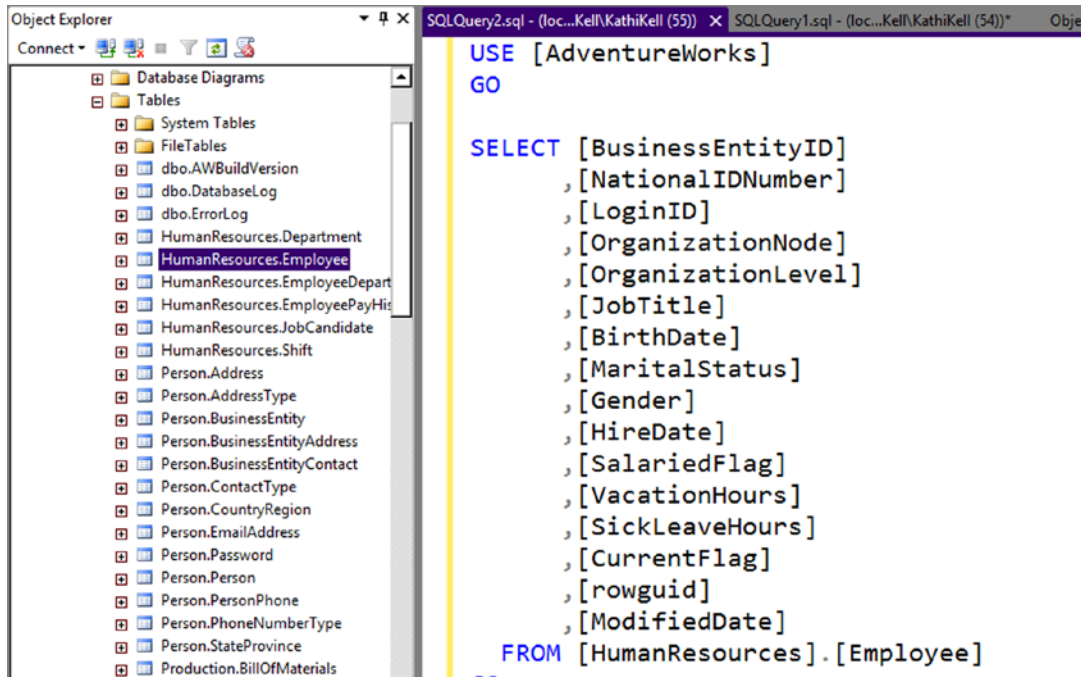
Object Explorer
Connect

Database Diagrams
Tables
System Tables
FileTables
dbo.AWBuildVersion
dbo.DatabaseLog
dbo.ErrorLog
HumanResources.Department
HumanResources.Employee
HumanResources.EmployeeDepart
HumanResources.EmployeePayHis
HumanResources.JobCandidate
HumanResources.Shift
Person.Address
Person.AddressType
Person.BusinessEntity
Person.BusinessEntityAddress
Person.BusinessEntityContact
Person.ContactType
Person.CountryRegion
Person.EmailAddress
Person.Password
Person.Person
Person.PersonPhone
Person.PhoneNumberType
Person.StateProvince
Production.BillOfMaterials

SQLQuery2.sql - (loc...Kell\KathiKell (55)) SQLQuery1.sql - (loc...Kell\KathiKell (54))* Obje

USE [AdventureWorks]
GO

SELECT [BusinessEntityID]
,[NationalIDNumber]
,[LoginID]
,[OrganizationNode]
,[OrganizationLevel]
,[JobTitle]
,[BirthDate]
,[MaritalStatus]
,[Gender]
,[HireDate]
,[SalariedFlag]
,[VacationHours]
,[SickLeaveHours]
,[CurrentFlag]
,[rowguid]
,[ModifiedDate]
FROM [HumanResources].[Employee]